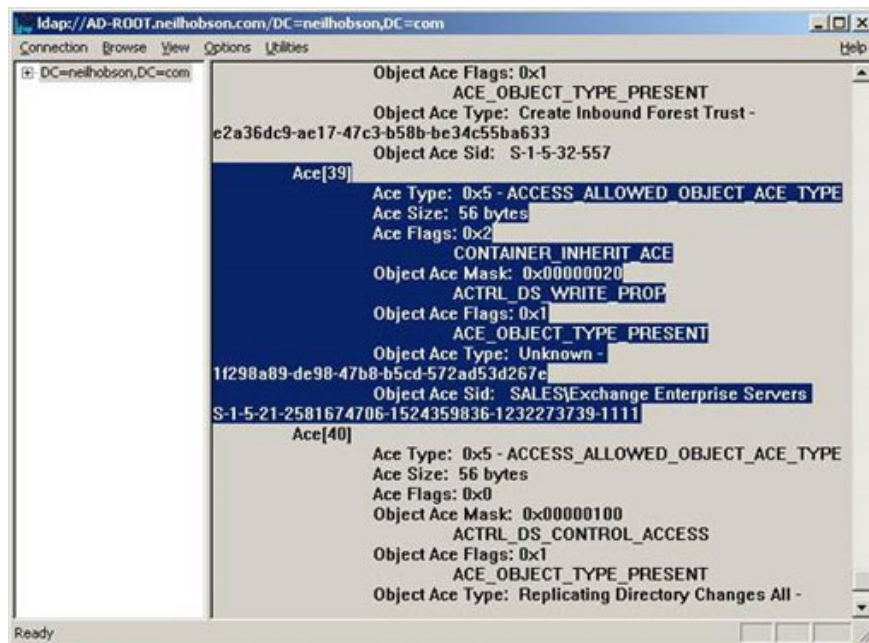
ldap://AD-ROOT.neilhobson.com/DC=neilhobson,DC=com

Connection Browse View Options Utilities Help

DC=neilhobson,DC=com

Object Ace Flags: 0x1
ACE_OBJECT_TYPE_PRESENT
Object Ace Type: Create Inbound Forest Trust - e2a36dc9-ae17-47c3-b58b-be34c55ba633
Object Ace Sid: S-1-5-32-557
Ace[39]
Ace Type: 0x5 - ACCESS_ALLOWED_OBJECT_ACE_TYPE
Ace Size: 56 bytes
Ace Flags: 0x2
CONTAINER_INHERIT_ACE
Object Ace Mask: 0x00000020
ACTRL_DS_WRITE_PROP
Object Ace Flags: 0x1
ACE_OBJECT_TYPE_PRESENT
Object Ace Type: Unknown - 1f298a89-de98-47b8-b5cd-572ad53d267e
Object Ace Sid: SALES\Exchange Enterprise Servers S-1-5-21-2581674706-1524359836-1232273739-1111
Ace[40]
Ace Type: 0x5 - ACCESS_ALLOWED_OBJECT_ACE_TYPE
Ace Size: 56 bytes
Ace Flags: 0x0
Object Ace Mask: 0x00000100
ACTRL_DS_CONTROL_ACCESS
Object Ace Flags: 0x1
ACE_OBJECT_TYPE_PRESENT
Object Ace Type: Replicating Directory Changes All -

Ready